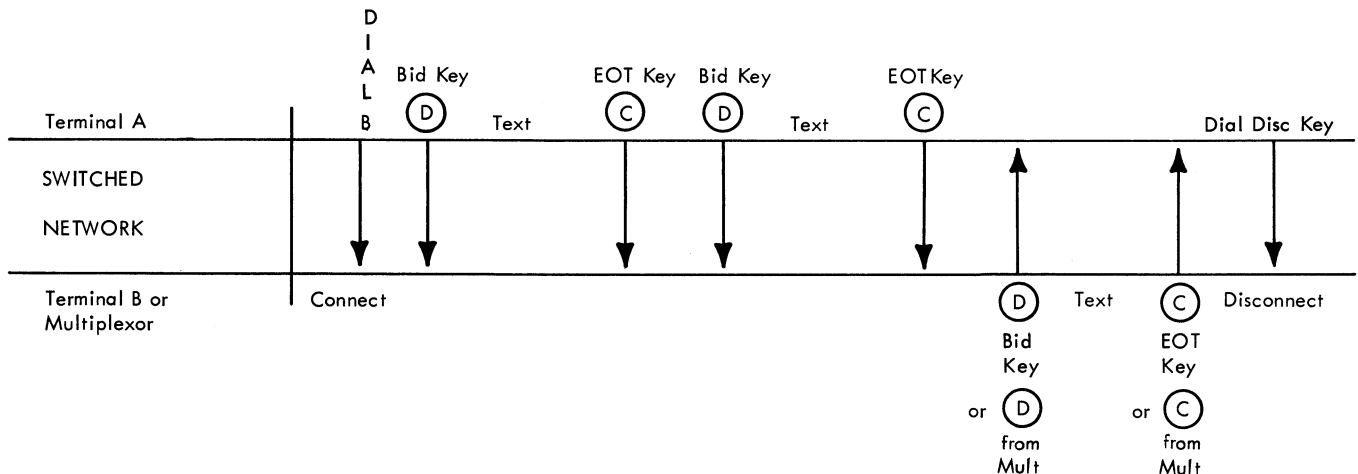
DIAL B

Bid Key
D
Text
EOT Key
C
Bid Key
D
Text
EOTKey
C
Dial Disc Key

Terminal A

SWITCHED

NETWORK

Terminal B or Multiplexor

Connect

D
Bid Key
or D from Mult

Text

C
EOT Key
or C from Mult

Disconnect